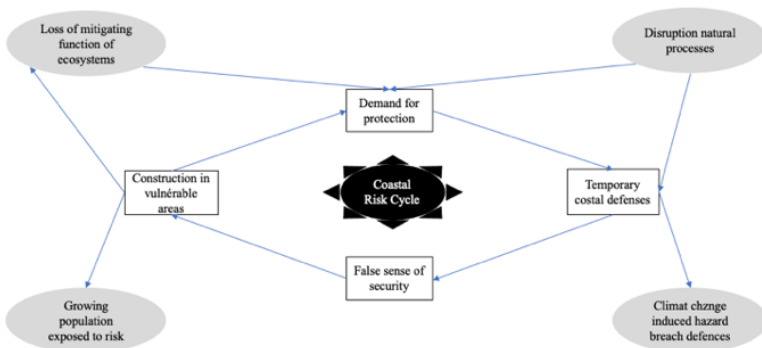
Loss of mitigating function of ecosystems

Disruption natural processes

Demand for protection

Construction in vulnérable areas

Coastal Risk Cycle

Temporary costal defenses

False sense of security

Growing population exposed to risk

Climat chznge induced hazard breach defences